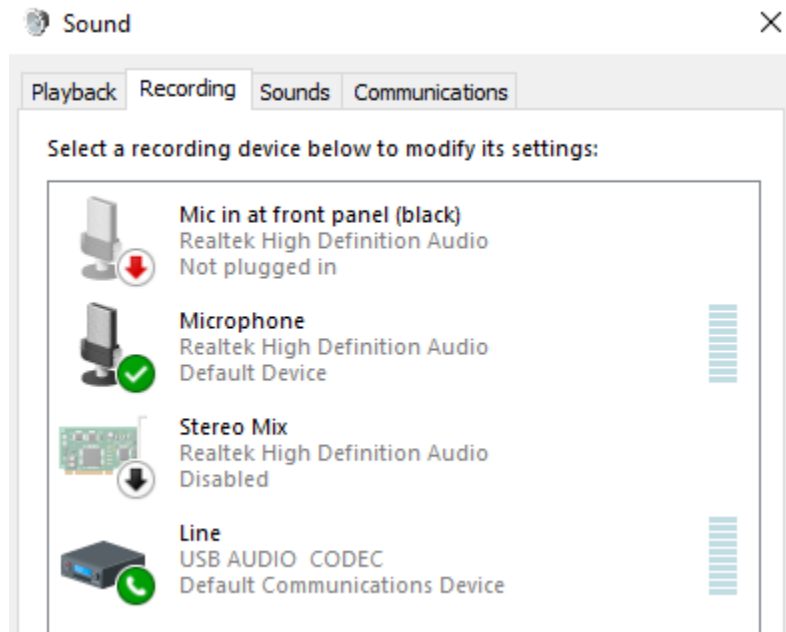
Sound

×

Playback | Recording | Sounds | Communications

Select a recording device below to modify its settings:

Mic in at front panel (black)
Realtek High Definition Audio
Not plugged in

Microphone
Realtek High Definition Audio
Default Device

Stereo Mix
Realtek High Definition Audio
Disabled

Line
USB AUDIO  CODEC
Default Communications Device